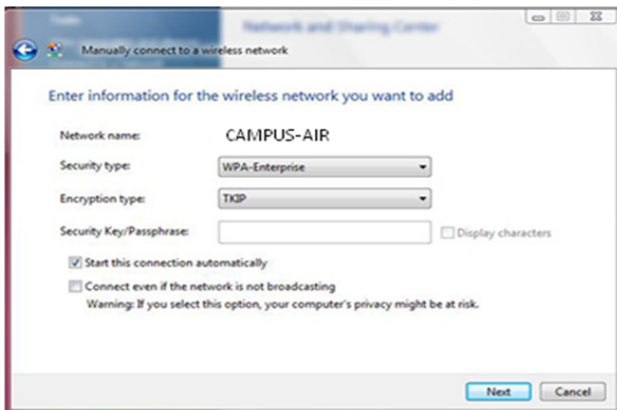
Tasks

Network and Sharing Center

Manually connect to a wireless network

Enter information for the wireless network you want to add

Network name: CAMPUS-AIR

Security type: WPA-Enterprise

Encryption type: TKIP

Security Key/Passphrase:

Display characters

Start this connection automatically

Connect even if the network is not broadcasting

Warning: If you select this option, your computer's privacy might be at risk.

Next

Cancel